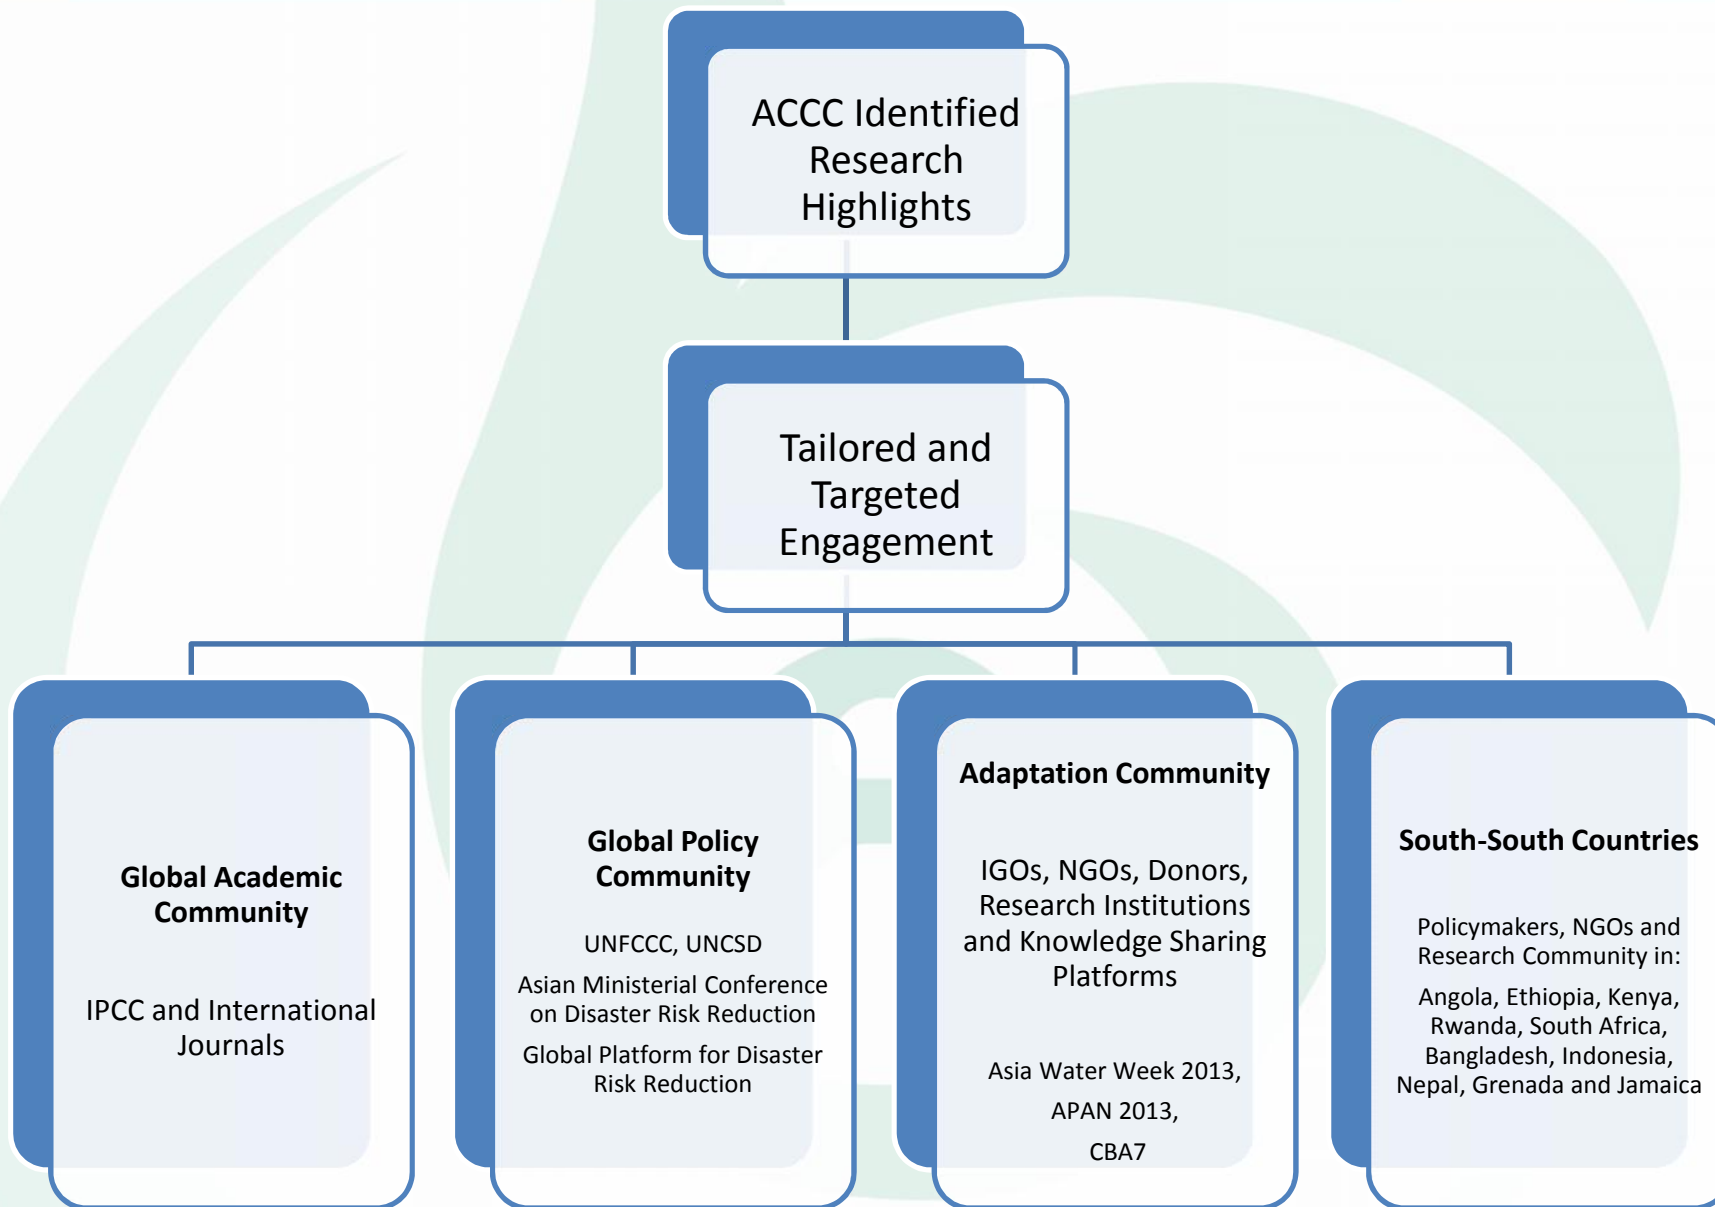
ACCC Identified Research Highlights

Tailored and Targeted Engagement

Global Academic Community

IPCC and International Journals

Global Policy Community

UNFCCC, UNCSD

Asian Ministerial Conference on Disaster Risk Reduction

Global Platform for Disaster Risk Reduction

Adaptation Community

IGOs, NGOs, Donors, Research Institutions and Knowledge Sharing Platforms

Asia Water Week 2013,

APAN 2013,

CBA7

South-South Countries

Policymakers, NGOs and Research Community in:

Angola, Ethiopia, Kenya, Rwanda, South Africa, Bangladesh, Indonesia, Nepal, Grenada and Jamaica